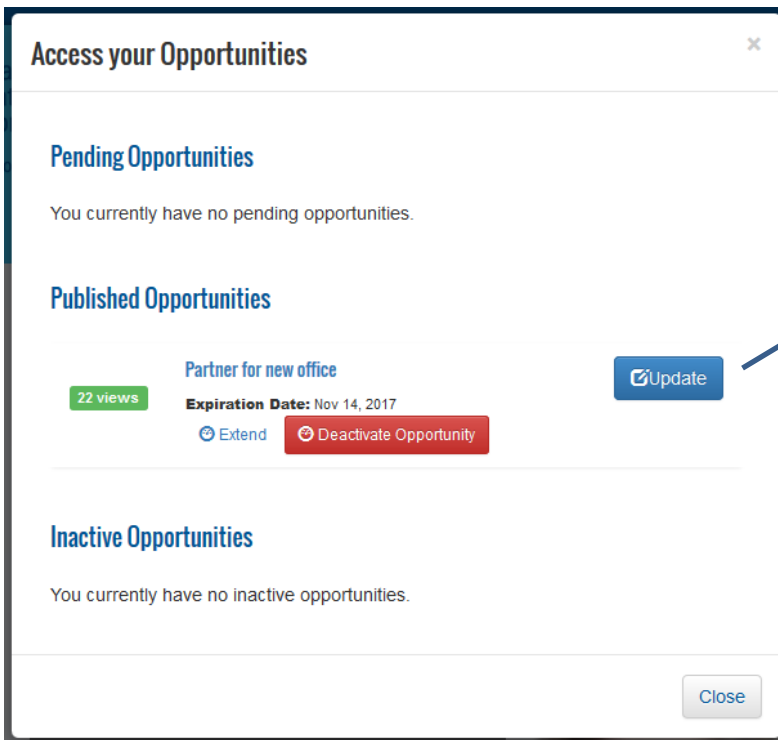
Access your Opportunities

×

Pending Opportunities

You currently have no pending opportunities.

Published Opportunities

22 views

Partner for new office

Expiration Date: Nov 14, 2017

Extend

Deactivate Opportunity

Update

Inactive Opportunities

You currently have no inactive opportunities.

Close